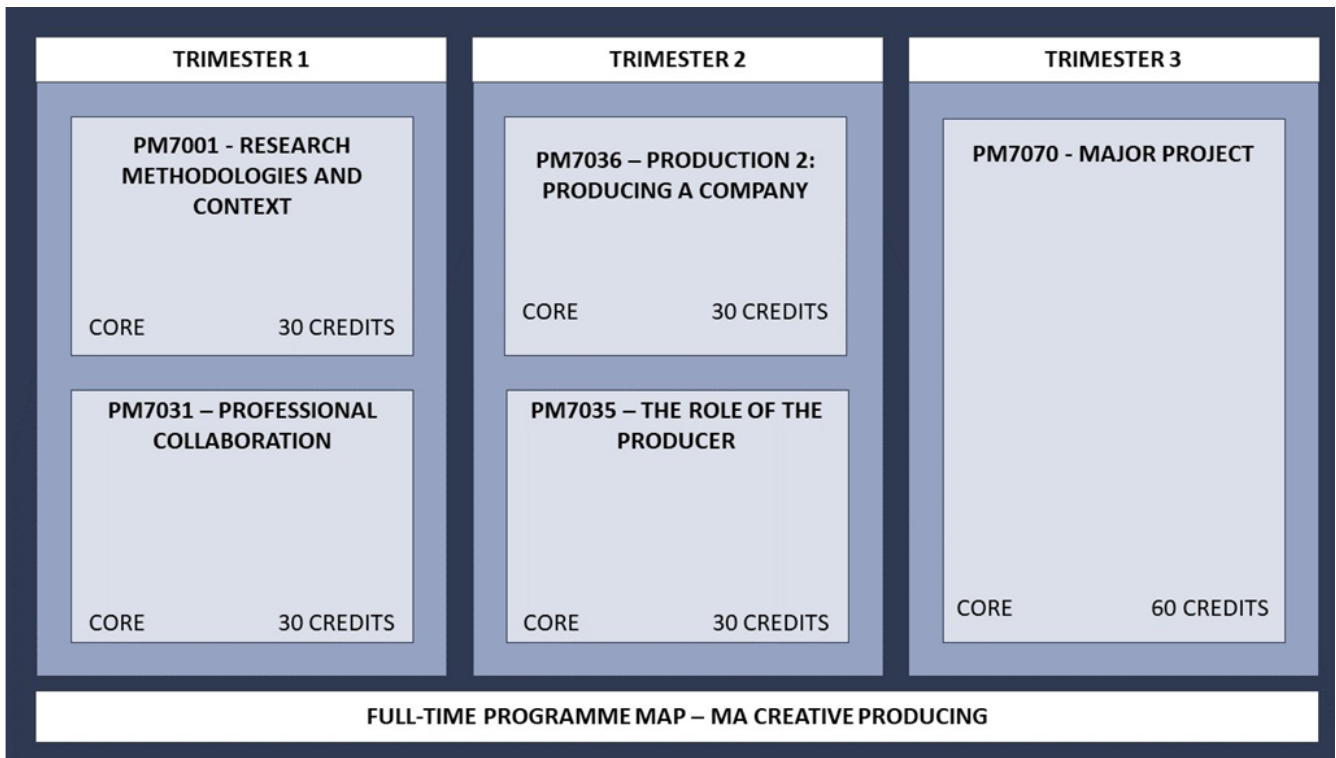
TRIMESTER 1

PM7001 - RESEARCH METHODOLOGIES AND CONTEXT

CORE 30 CREDITS

PM7031 – PROFESSIONAL COLLABORATION

CORE 30 CREDITS

TRIMESTER 2

PM7036 – PRODUCTION 2: PRODUCING A COMPANY

CORE 30 CREDITS

PM7035 – THE ROLE OF THE PRODUCER

CORE 30 CREDITS

TRIMESTER 3

PM7070 - MAJOR PROJECT

CORE 60 CREDITS

FULL-TIME PROGRAMME MAP – MA CREATIVE PRODUCING